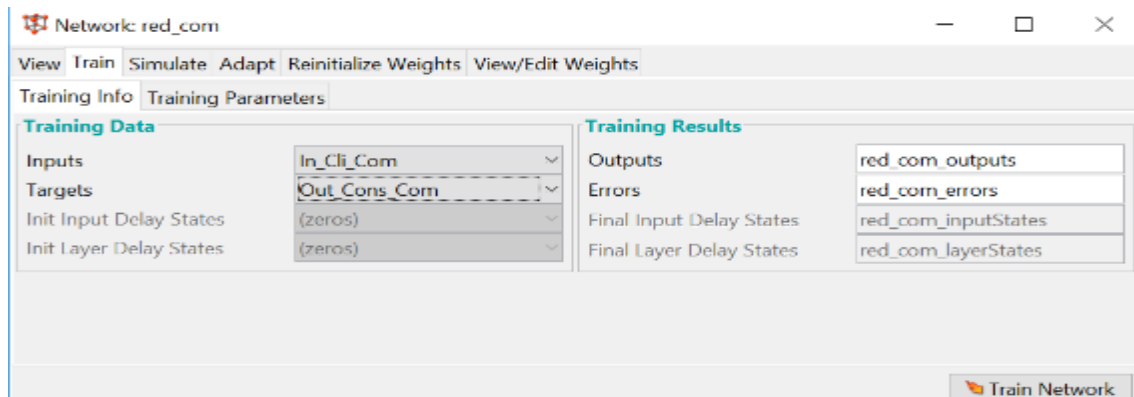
Network: red_com

View Train Simulate Adapt Reinitialize Weights View/Edit Weights

Training Info Training Parameters

Training Data

| | |
|---|---|
| Inputs | In_Cli_Com |
| Targets | Out_Cons_Com |
| Init Input Delay States | (zeros) |
| Init Layer Delay States | (zeros) |

Training Results

| | |
|---|---|
| Outputs | red_com_outputs |
| Errors | red_com_errors |
| Final Input Delay States | red_com_inputStates |
| Final Layer Delay States | red_com_layerStates |

Train Network